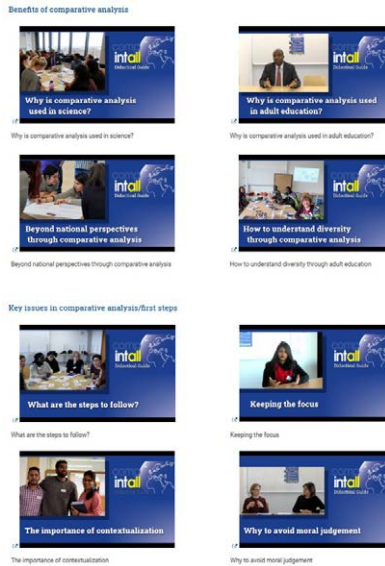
Benefits of comparative analysis

intall
Didactical Guide
Why is comparative analysis used in science?

Why is comparative analysis used in science?

intall
Didactical Guide
Why is comparative analysis used in adult education?

Why is comparative analysis used in adult education?

intall
Didactical Guide
Beyond national perspectives through comparative analysis

Beyond national perspectives through comparative analysis

intall
Didactical Guide
How to understand diversity through comparative analysis

How to understand diversity through adult education

Key issues in comparative analysis/first steps

intall
Didactical Guide
What are the steps to follow?

What are the steps to follow?

intall
Didactical Guide
Keeping the focus

Keeping the focus

intall
Didactical Guide
The importance of contextualization

The importance of contextualization

intall
Didactical Guide
Why to avoid moral judgement

Why to avoid moral judgement